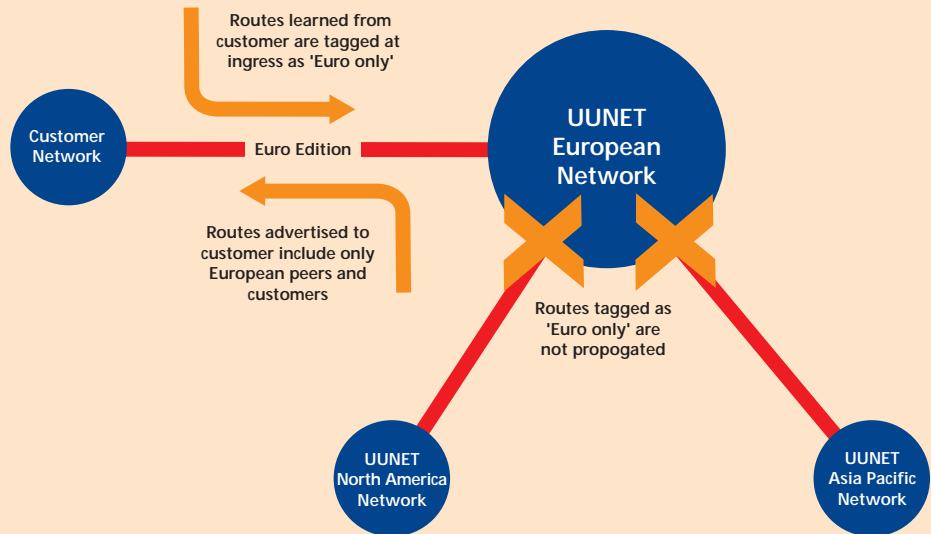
Routes learned from customer are tagged at ingress as 'Euro only'

Customer Network

Euro Edition

UUNET European Network

Routes advertised to customer include only European peers and customers

Routes tagged as 'Euro only' are not propogated

UUNET North America Network

UUNET Asia Pacific Network